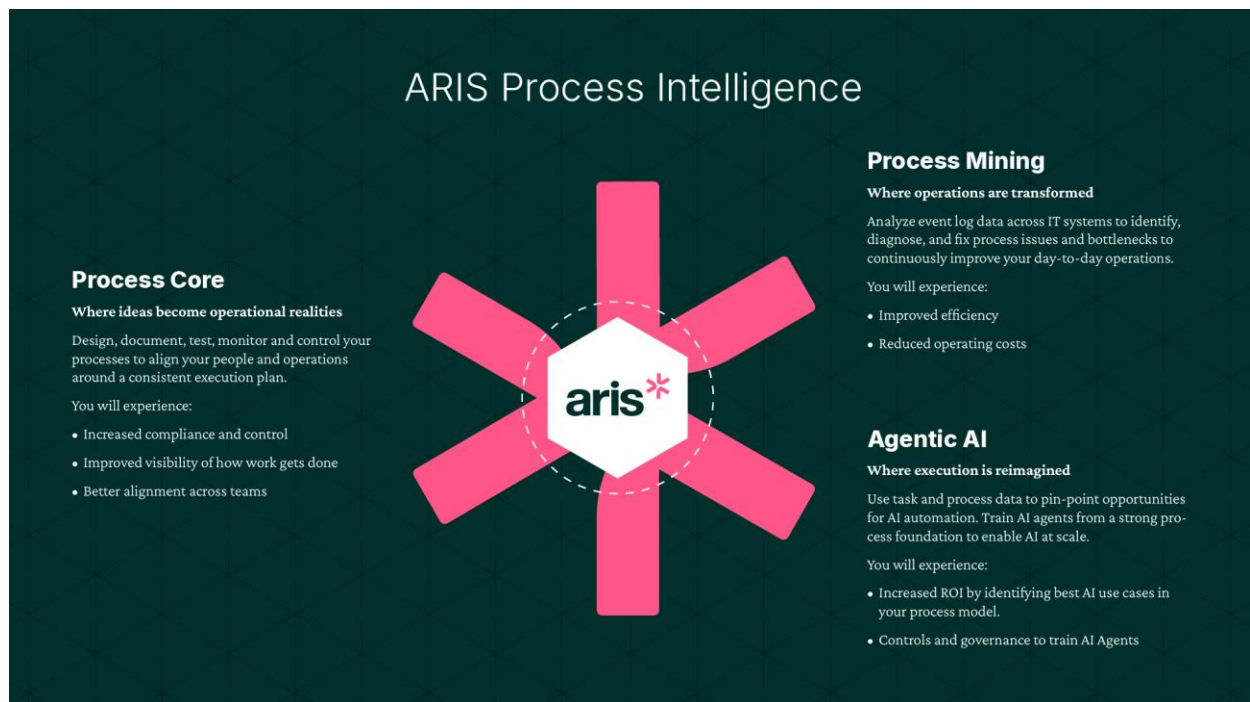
ARIS Process Intelligence

Process Core

Where ideas become operational realities

Design, document, test, monitor and control your processes to align your people and operations around a consistent execution plan.

You will experience:

- Increased compliance and control
- Improved visibility of how work gets done
- Better alignment across teams

aris*

Process Mining

Where operations are transformed

Analyze event log data across IT systems to identify, diagnose, and fix process issues and bottlenecks to continuously improve your day-to-day operations.

You will experience:

- Improved efficiency
- Reduced operating costs

Agentic AI

Where execution is reimagined

Use task and process data to pin-point opportunities for AI automation. Train AI agents from a strong process foundation to enable AI at scale.

You will experience:

- Increased ROI by identifying best AI use cases in your process model.
- Controls and governance to train AI Agents